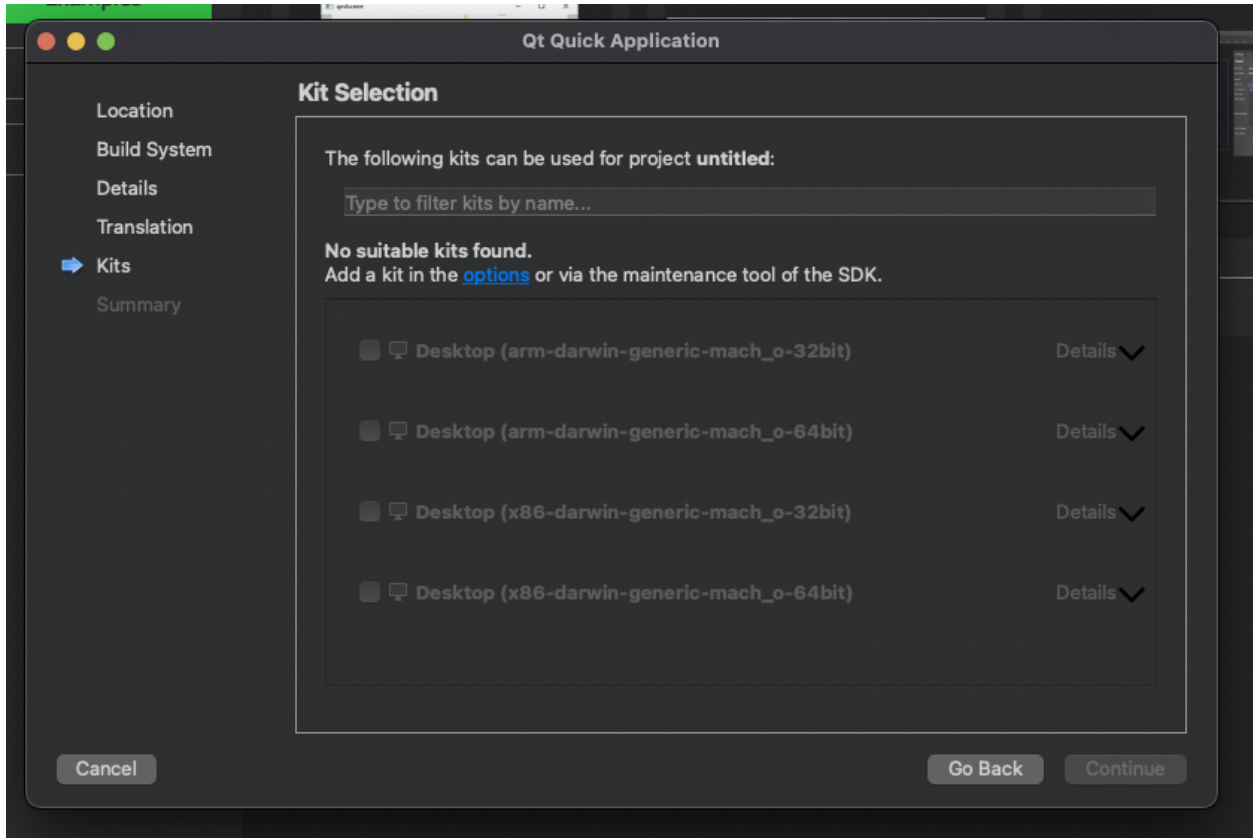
Qt Quick Application

Location
Build System
Details
Translation
Kits
Summary

Kit Selection

The following kits can be used for project **untitled**:

Type to filter kits by name...

**No suitable kits found.**
Add a kit in the options or via the maintenance tool of the SDK.

Desktop (arm-darwin-generic-mach_o-32bit) Details

Desktop (arm-darwin-generic-mach_o-64bit) Details

Desktop (x86-darwin-generic-mach_o-32bit) Details

Desktop (x86-darwin-generic-mach_o-64bit) Details

Cancel

Go Back

Continue